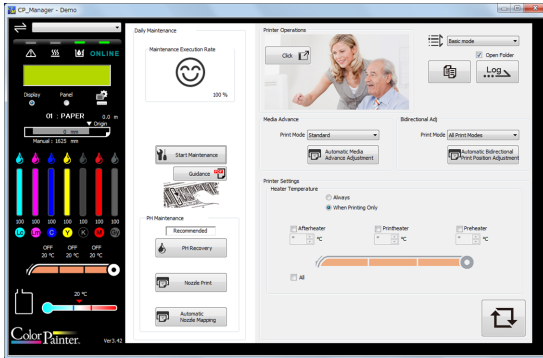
CP_Manager - Demo

ONLINE

Display Panel

01 : PAPER 0.0 m
Origin
0 mm
Manual : 1625 mm

100 100 100 100 100 100 100
Lc Lm C Y K M Or

OFF OFF OFF
20 °C 20 °C 20 °C

20 °C

Color Painter. Ver3.42

Daily Maintenance

Maintenance Execution Rate

100 %

Start Maintenance

Guidance

PH Maintenance

Recommended

PH Recovery

Nozzle Print

Automatic Nozzle Mapping

Printer Operations

Click

Basic mode

Open Folder

Log

Media Advance

Print Mode Standard

Automatic Media Advance Adjustment

Bidirectional Adj

Print Mode All Print Modes

Automatic Bidirectional Print Position Adjustment

Printer Settings

Heater Temperature

Always

When Printing Only

Afterheater °C

Printheater °C

Preheater °C

All